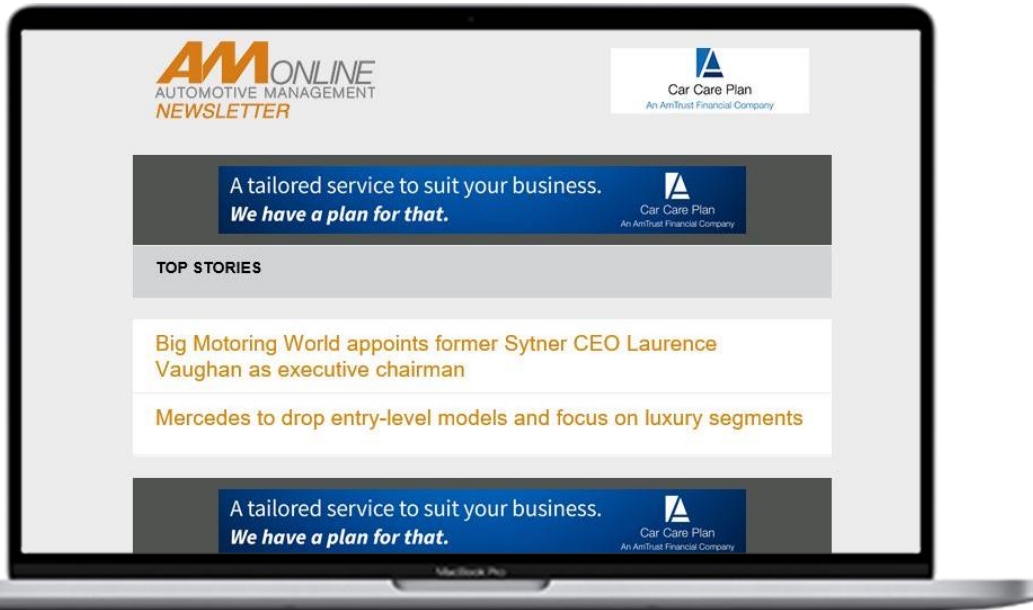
AM ONLINE
AUTOMOTIVE MANAGEMENT
NEWSLETTER

Car Care Plan
An AmTrust Financial Company

A tailored service to suit your business.
We have a plan for that.
Car Care Plan
An AmTrust Financial Company

TOP STORIES

Big Motoring World appoints former Sytner CEO Laurence Vaughan as executive chairman

Mercedes to drop entry-level models and focus on luxury segments

A tailored service to suit your business.
We have a plan for that.
Car Care Plan
An AmTrust Financial Company

MacBook Pro